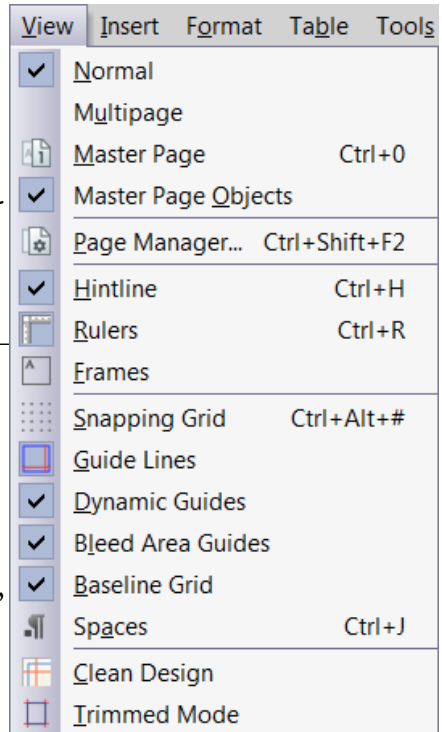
View Insert Format Table Tools

Normal
Multipage
Master Page Ctrl+0
Master Page Objects
Page Manager... Ctrl+Shift+F2
Hintline Ctrl+H
Rulers Ctrl+R
Frames
Snapping Grid Ctrl+Alt+#
Guide Lines
Dynamic Guides
Bleed Area Guides
Baseline Grid
Spaces Ctrl+J
Clean Design
Trimmed Mode